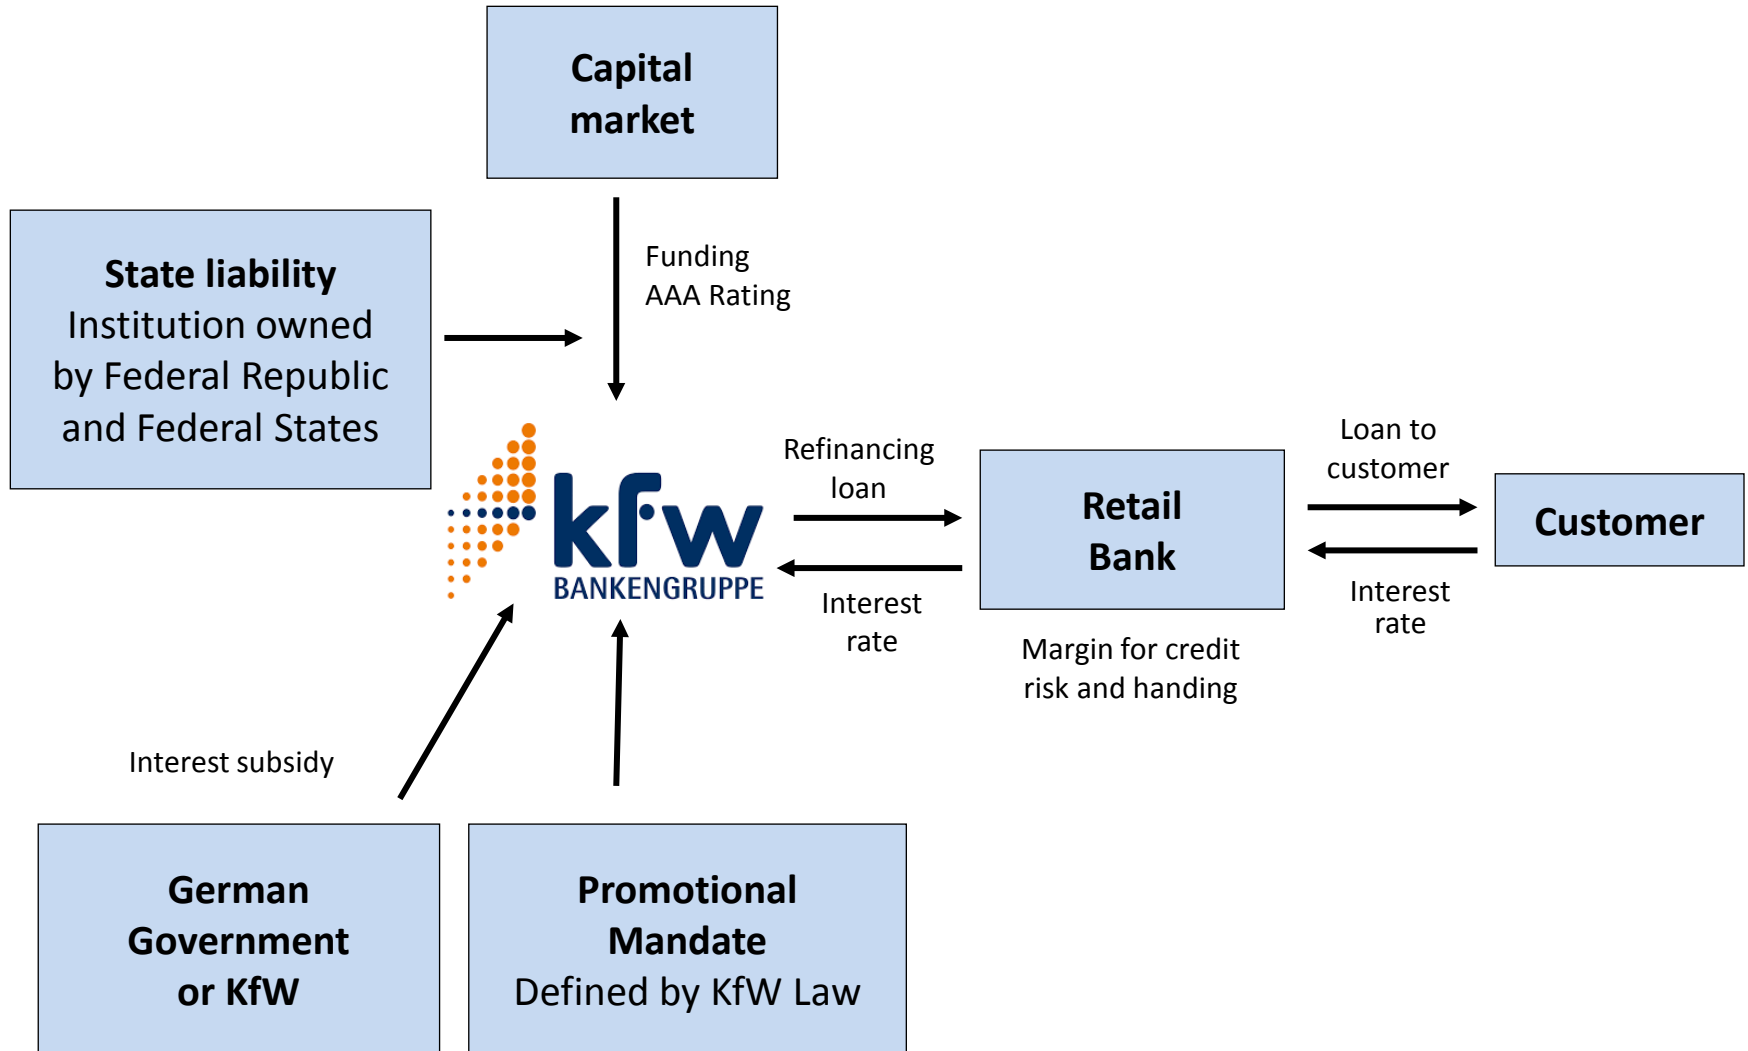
Capital market

State liability
Institution owned by Federal Republic and Federal States

Funding
AAA Rating

kfw
BANKENGRUPPE

Refinancing loan

Interest rate

Retail Bank

Margin for credit risk and handing

Loan to customer

Interest rate

Customer

Interest subsidy

German Government or KfW

Promotional Mandate
Defined by KfW Law